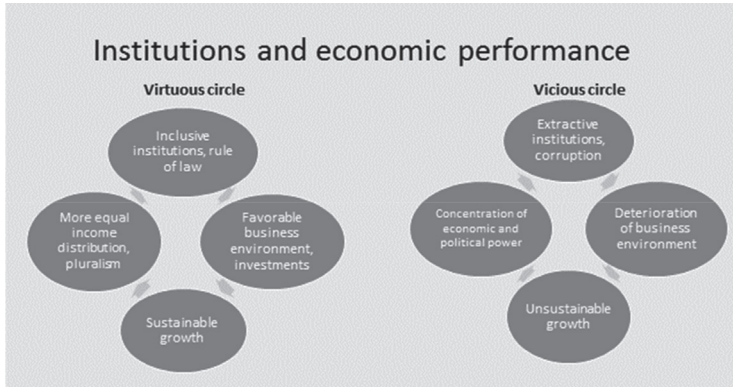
Institutions and economic performance

Virtuous circle

Inclusive institutions, rule of law

Favorable business environment, investments

Sustainable growth

More equal income distribution, pluralism

Vicious circle

Extractive institutions, corruption

Deterioration of business environment

Unsustainable growth

Concentration of economic and political power